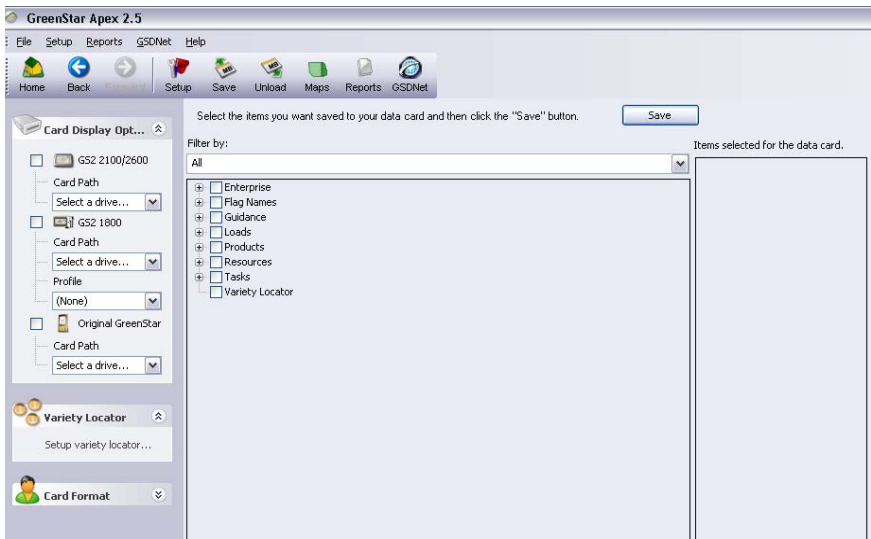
GreenStar Apex 2.5

File Setup Reports GSDNet Help

Home Back Forward Setup Save Unload Maps Reports GSDNet

Card Display Opt...

GS2 2100/2600
Card Path
Select a drive...
GS2 1800
Card Path
Select a drive...
Profile
(None)
Original GreenStar
Card Path
Select a drive...

Variety Locator

Setup variety locator...

Card Format

Select the items you want saved to your data card and then click the "Save" button.

Save

Filter by:

All

Enterprise
Flag Names
Guidance
Loads
Products
Resources
Tasks
Variety Locator

Items selected for the data card.